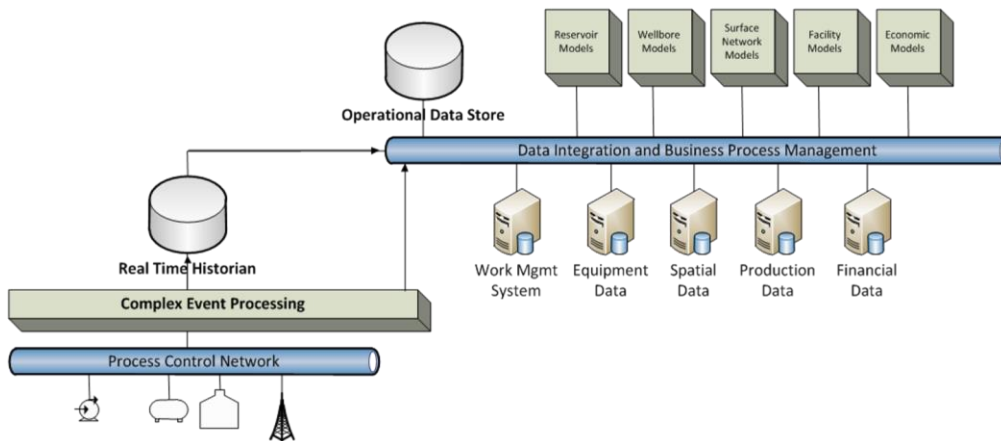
Reservoir Models

Wellbore Models

Surface Network Models

Facility Models

Economic Models

Operational Data Store

Data Integration and Business Process Management

Work Mgmt System

Equipment Data

Spatial Data

Production Data

Financial Data

Real Time Historian

Complex Event Processing

Process Control Network